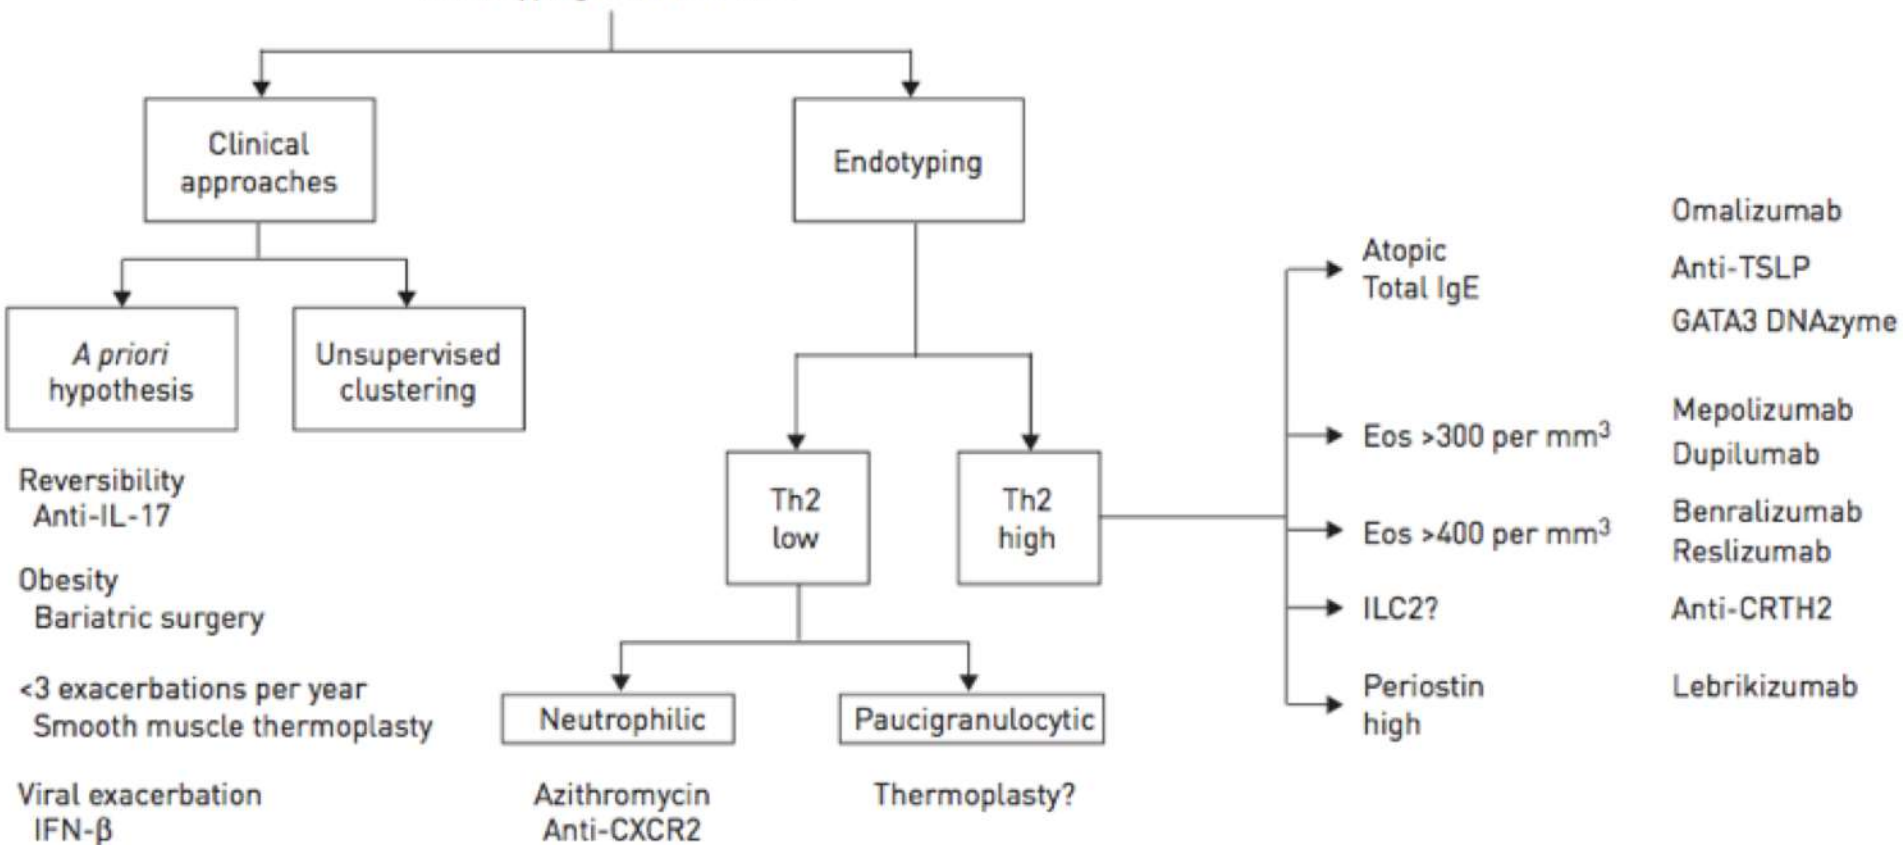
Clinical approaches

Endotyping

A priori hypothesis

Unsupervised clustering

Reversibility
Anti-IL-17

Obesity
Bariatric surgery

<3 exacerbations per year
Smooth muscle thermoplasty

Viral exacerbation
IFN-β

Th2 low

Th2 high

Neutrophilic

Paucigranulocytic

Azithromycin
Anti-CXCR2

Thermoplasty?

Atopic
Total IgE

Eos >300 per mm$^3$

Eos >400 per mm$^3$

ILC2?

Periostin high

Omalizumab

Anti-TSLP

GATA3 DNAzyme

Mepolizumab

Dupilumab

Benralizumab

Reslizumab

Anti-CRTH2

Lebrikizumab